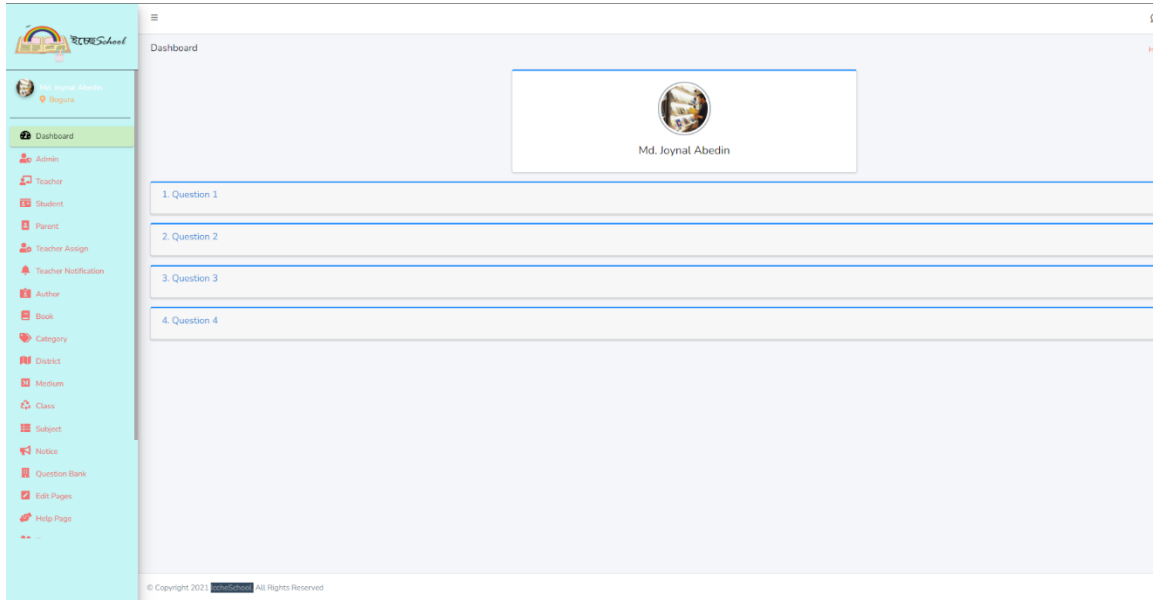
ইচ্ছেSchool

Md. Joynal Abedin
Barguna

Dashboard
Admin
Teacher
Student
Parent
Teacher Assign
Teacher Notification
Author
Book
Category
District
Medium
Class
Subject
Notice
Question Bank
Edit Pages
Help Page

≡

Dashboard

Md. Joynal Abedin

1. Question 1

2. Question 2

3. Question 3

4. Question 4

© Copyright 2021 IccheSchool All Rights Reserved